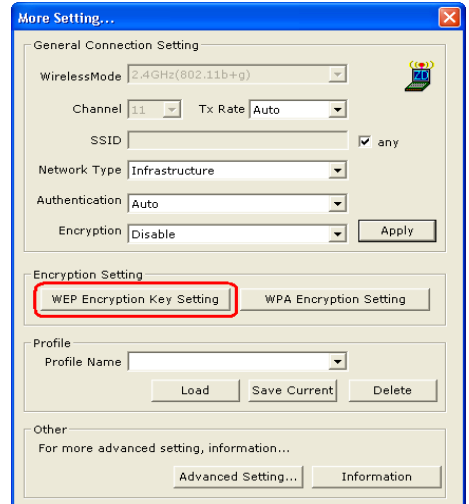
More Setting...

General Connection Setting

WirelessMode 2.4GHz(802.11b+g)

ZD

Channel 11 Tx Rate Auto

SSID any

Network Type Infrastructure

Authentication Auto

Encryption Disable Apply

Encryption Setting

WEP Encryption Key Setting WPA Encryption Setting

Profile

Profile Name

Load Save Current Delete

Other

For more advanced setting, information...

Advanced Setting... Information